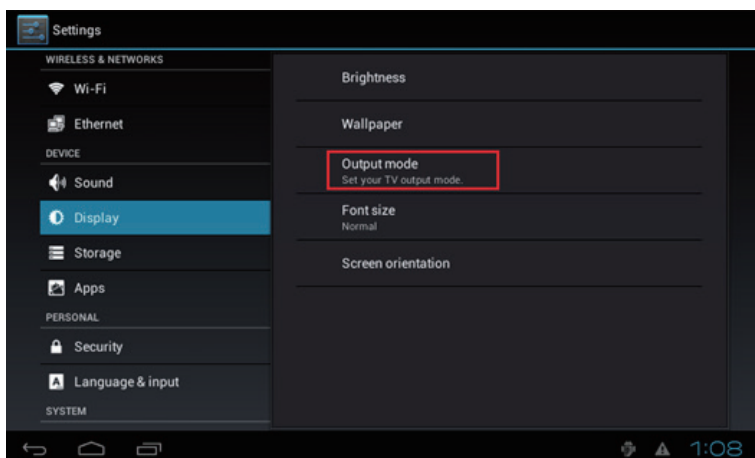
Settings

WIRELESS & NETWORKS

Wi-Fi

Ethernet

DEVICE

Sound

Display

Storage

Apps

PERSONAL

Security

Language & input

SYSTEM

Brightness

Wallpaper

Output mode
Set your TV output mode.

Font size
Normal

Screen orientation

1:08